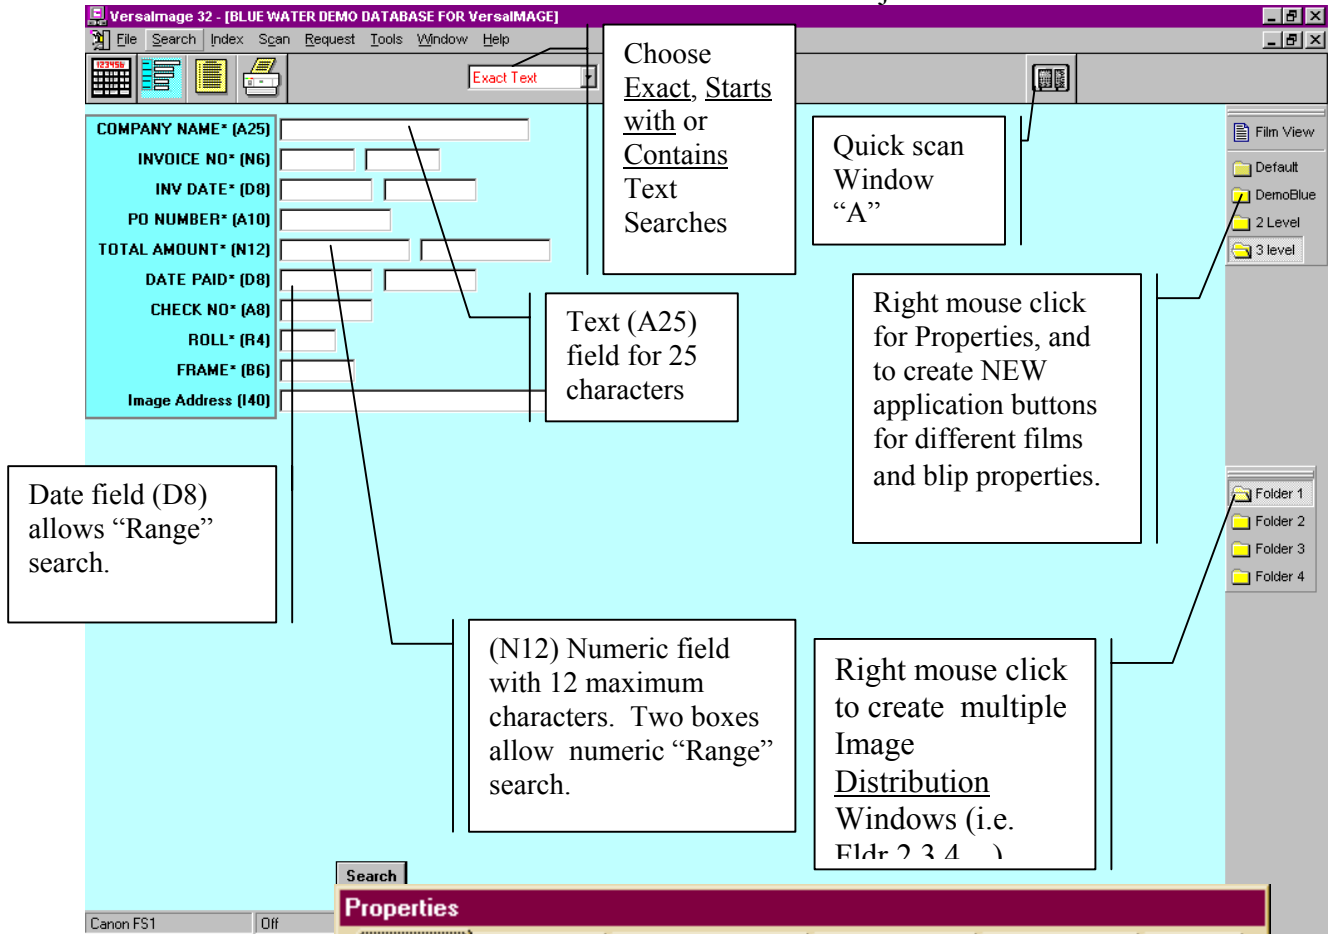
VersaImage 32 - [BLUE WATER DEMO DATABASE FOR VersaIMAGE]

File Search Index Scan Request Tools Window Help

Exact Text

Choose Exact, Starts with or Contains Text Searches

Quick scan Window “A”

Film View
Default
DemoBlue
2 Level
3 level

COMPANY NAME* (A25)
INVOICE NO* (N6)
INV DATE* (D8)
PO NUMBER* (A10)
TOTAL AMOUNT* (N12)
DATE PAID* (D8)
CHECK NO* (A8)
ROLL* (R4)
FRAME* (B6)
Image Address (I40)

Text (A25) field for 25 characters

Right mouse click for Properties, and to create NEW application buttons for different films and blip properties.

Date field (D8) allows “Range” search.

Folder 1
Folder 2
Folder 3
Folder 4

(N12) Numeric field with 12 maximum characters. Two boxes allow numeric “Range” search.

Right mouse click to create multiple Image Distribution Windows (i.e. Fldr 2,3,4,...)

Search

Properties

Canon FS1
Off